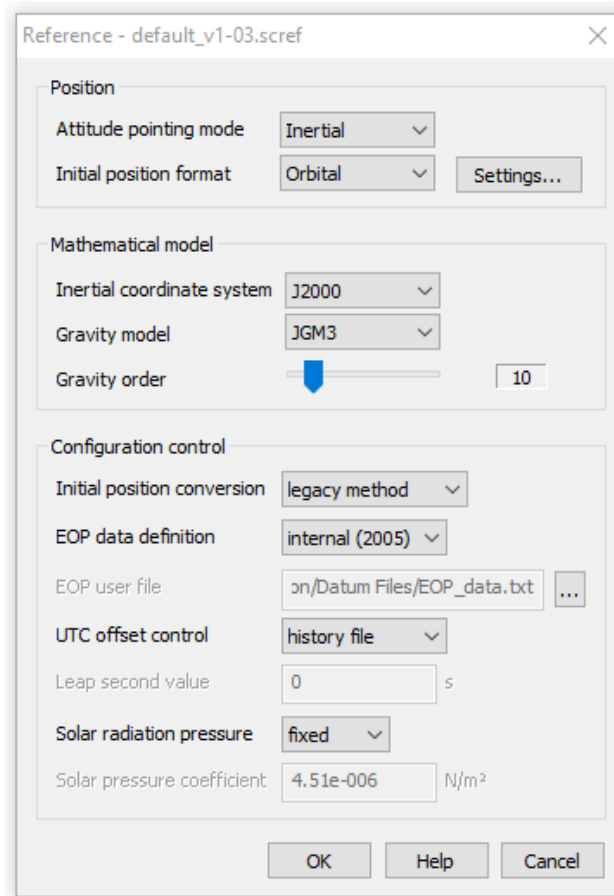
Reference - default_v1-03.scref

Position

Attitude pointing mode Inertial

Initial position format Orbital Settings...

Mathematical model

Inertial coordinate system J2000

Gravity model JGM3

Gravity order 10

Configuration control

Initial position conversion legacy method

EOP data definition internal (2005)

EOP user file on/Datum Files/EOP_data.txt ...

UTC offset control history file

Leap second value 0 s

Solar radiation pressure fixed

Solar pressure coefficient 4.51e-006 N/m²

OK Help Cancel